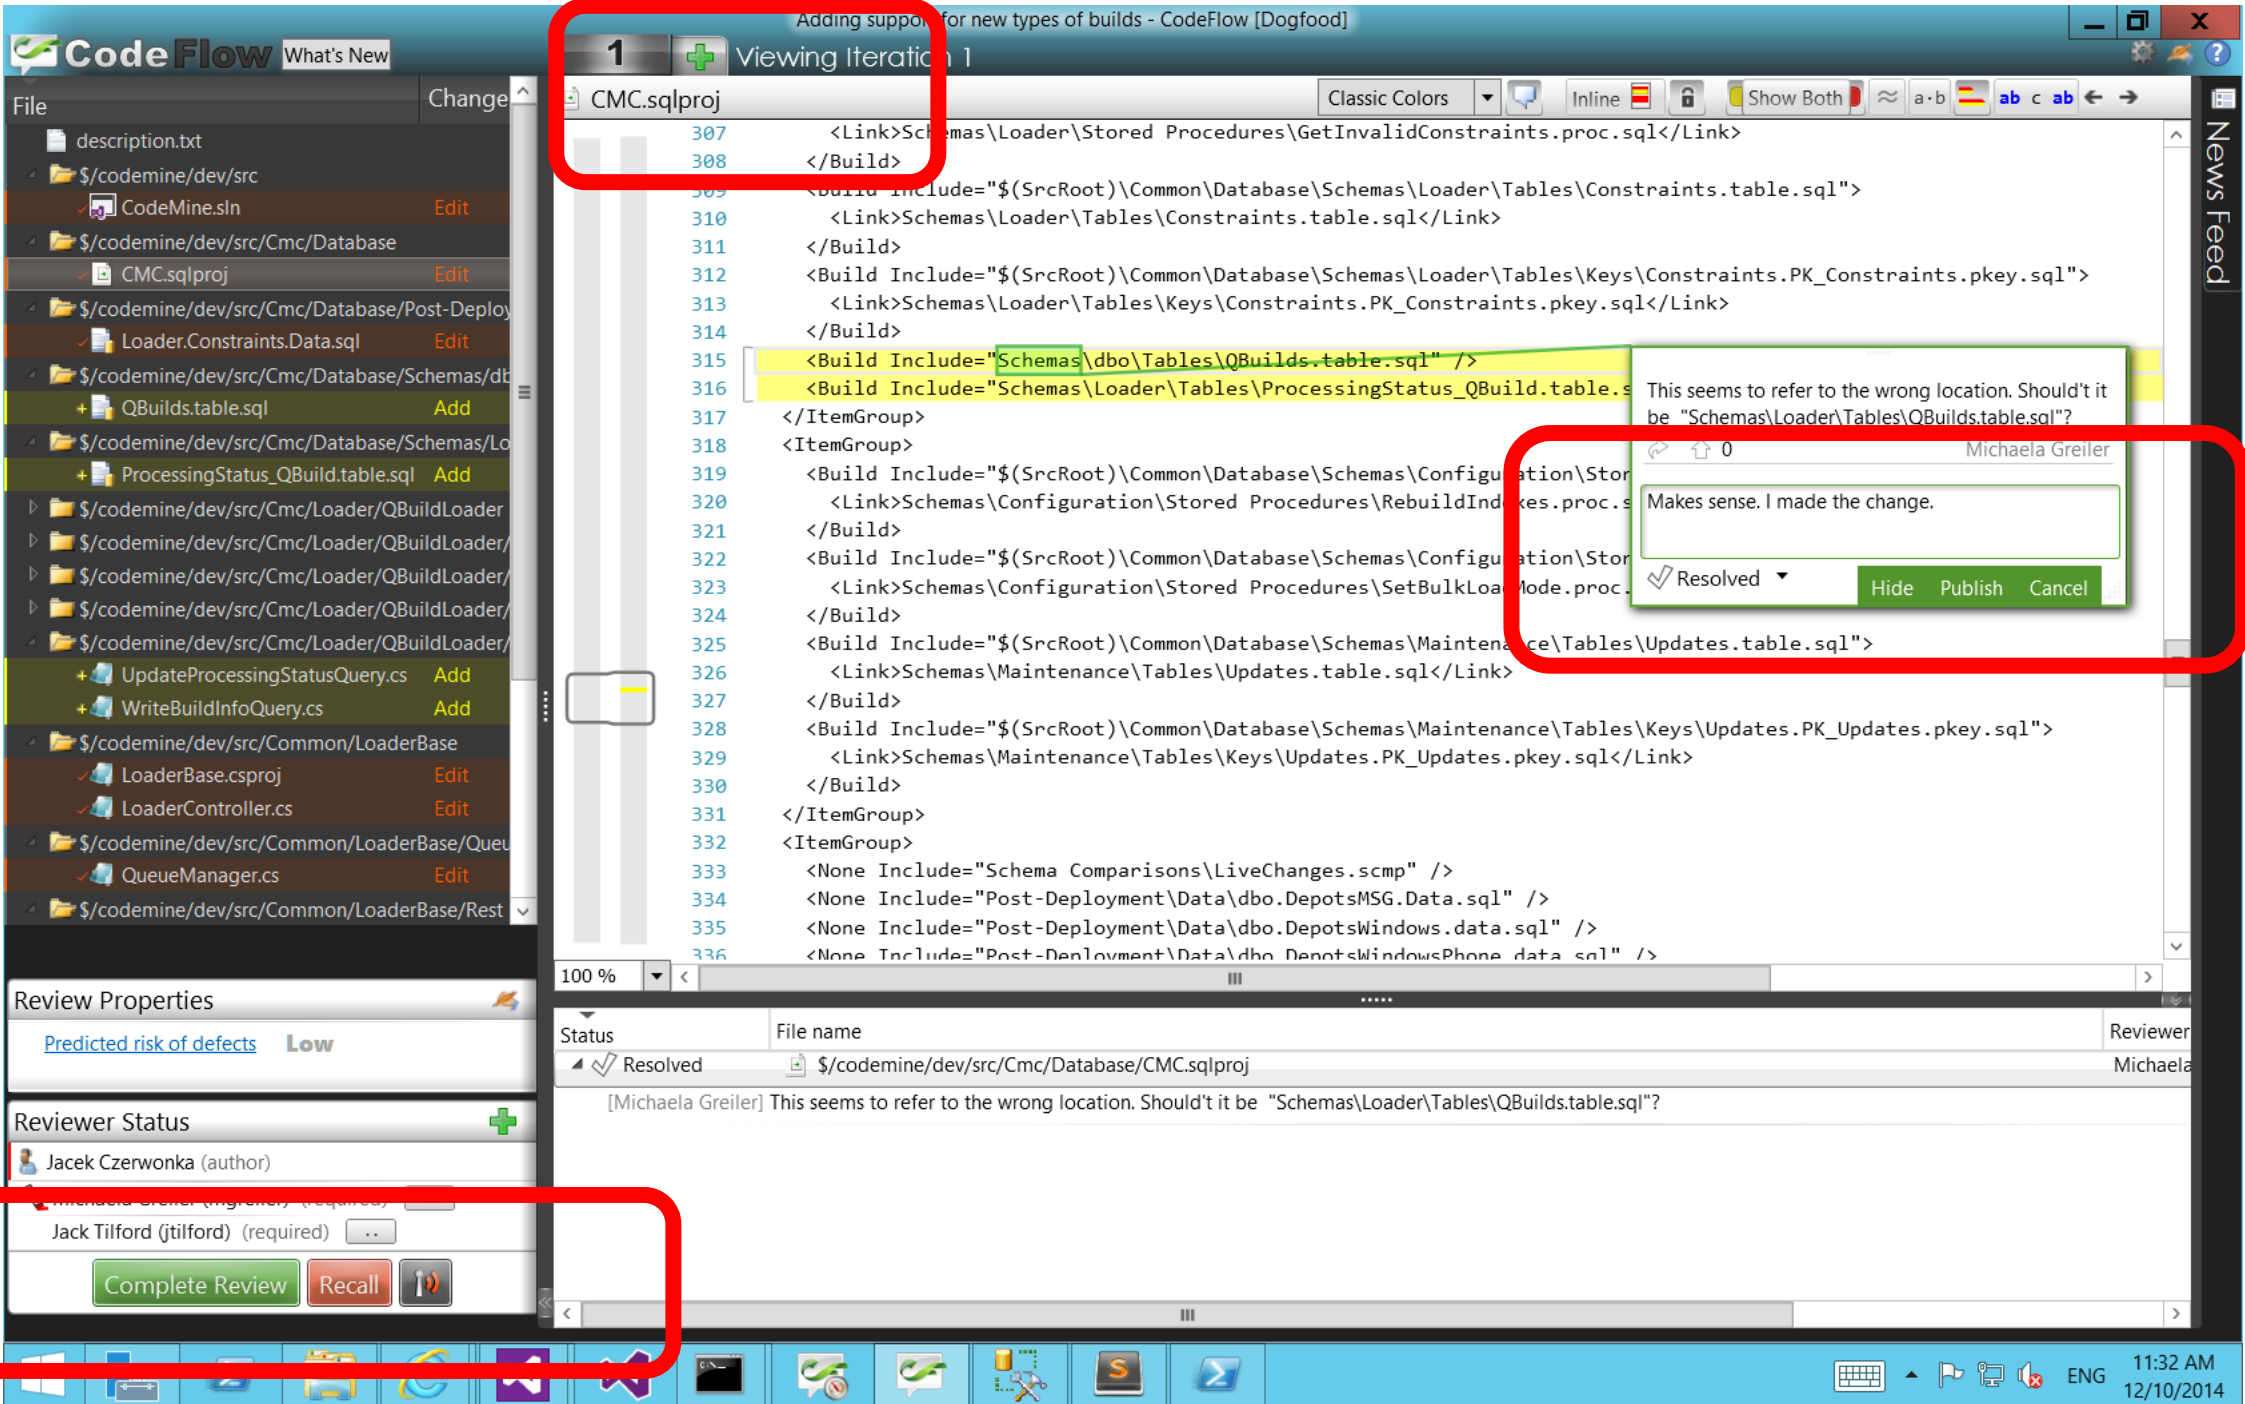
Adding suppo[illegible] for new types of builds - CodeFlow [Dogfood]

CodeFlow What's New

1 Viewing Iteratio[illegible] 1

File Change

description.txt
$/codemine/dev/src
CodeMine.sln Edit
$/codemine/dev/src/Cmc/Database
CMC.sqlproj Edit
$/codemine/dev/src/Cmc/Database/Post-Deploy
Loader.Constraints.Data.sql Edit
$/codemine/dev/src/Cmc/Database/Schemas/db
QBuilds.table.sql Add
$/codemine/dev/src/Cmc/Database/Schemas/Lo
ProcessingStatus_QBuild.table.sql Add
$/codemine/dev/src/Cmc/Loader/QBuildLoader
$/codemine/dev/src/Cmc/Loader/QBuildLoader/
$/codemine/dev/src/Cmc/Loader/QBuildLoader/
$/codemine/dev/src/Cmc/Loader/QBuildLoader/
$/codemine/dev/src/Cmc/Loader/QBuildLoader/
UpdateProcessingStatusQuery.cs Add
WriteBuildInfoQuery.cs Add
$/codemine/dev/src/Common/LoaderBase
LoaderBase.csproj Edit
LoaderController.cs Edit
$/codemine/dev/src/Common/LoaderBase/Queu
QueueManager.cs Edit
$/codemine/dev/src/Common/LoaderBase/Rest

CMC.sqlproj Classic Colors Inline Show Both a·b ab c ab

307 <Link>Sc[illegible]mas\Loader\Stored Procedures\GetInvalidConstraints.proc.sql</Link>
308 </Build>
309 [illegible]nclude="$(SrcRoot)\Common\Database\Schemas\Loader\Tables\Constraints.table.sql">
310 <Link>Schemas\Loader\Tables\Constraints.table.sql</Link>
311 </Build>
312 <Build Include="$(SrcRoot)\Common\Database\Schemas\Loader\Tables\Keys\Constraints.PK_Constraints.pkey.sql">
313 <Link>Schemas\Loader\Tables\Keys\Constraints.PK_Constraints.pkey.sql</Link>
314 </Build>
315 <Build Include="Schemas\dbo\Tables\QBuilds.table.sql" />
316 <Build Include="Schemas\Loader\Tables\ProcessingStatus_QBuild.table.s
317 </ItemGroup>
318 <ItemGroup>
319 <Build Include="$(SrcRoot)\Common\Database\Schemas\Configu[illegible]ation\Stor
320 <Link>Schemas\Configuration\Stored Procedures\RebuildInd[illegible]xes.proc.s
321 </Build>
322 <Build Include="$(SrcRoot)\Common\Database\Schemas\Configu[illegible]ation\Stor
323 <Link>Schemas\Configuration\Stored Procedures\SetBulkLoa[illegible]Mode.proc.
324 </Build>
325 <Build Include="$(SrcRoot)\Common\Database\Schemas\Maintena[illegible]ce\Tables\Updates.table.sql">
326 <Link>Schemas\Maintenance\Tables\Updates.table.sql</Link>
327 </Build>
328 <Build Include="$(SrcRoot)\Common\Database\Schemas\Maintenance\Tables\Keys\Updates.PK_Updates.pkey.sql">
329 <Link>Schemas\Maintenance\Tables\Keys\Updates.PK_Updates.pkey.sql</Link>
330 </Build>
331 </ItemGroup>
332 <ItemGroup>
333 <None Include="Schema Comparisons\LiveChanges.scmp" />
334 <None Include="Post-Deployment\Data\dbo.DepotsMSG.Data.sql" />
335 <None Include="Post-Deployment\Data\dbo.DepotsWindows.data.sql" />
336 <None Include="Post-Deployment\Data\dbo.DepotsWindowsPhone.data.sql" />

This seems to refer to the wrong location. Should't it be "Schemas\Loader\Tables\QBuilds.table.sql"?
0 Michaela Greiler
Makes sense. I made the change.
Resolved Hide Publish Cancel

News Feed

100 %

Review Properties
Predicted risk of defects Low

Reviewer Status
Jacek Czerwonka (author)
Michaela Greiler (mgreiler) (required)
Jack Tilford (jtilford) (required) ...
Complete Review Recall

Status File name Reviewer
Resolved $/codemine/dev/src/Cmc/Database/CMC.sqlproj Michaela
[Michaela Greiler] This seems to refer to the wrong location. Should't it be "Schemas\Loader\Tables\QBuilds.table.sql"?

ENG 11:32 AM 12/10/2014